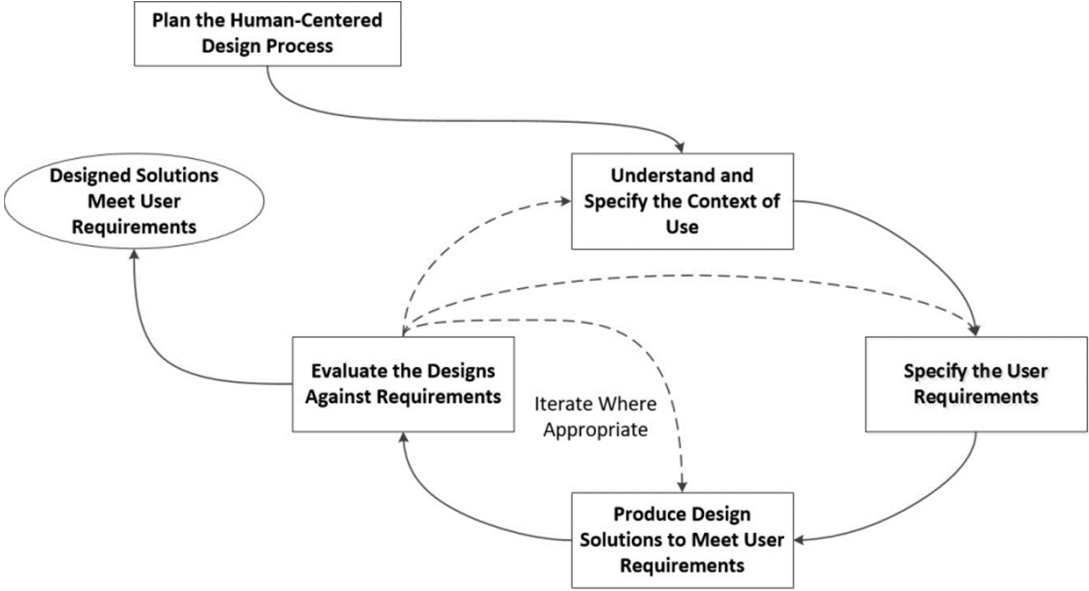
Plan the Human-Centered Design Process

Designed Solutions Meet User Requirements

Understand and Specify the Context of Use

Evaluate the Designs Against Requirements

Iterate Where Appropriate

Specify the User Requirements

Produce Design Solutions to Meet User Requirements